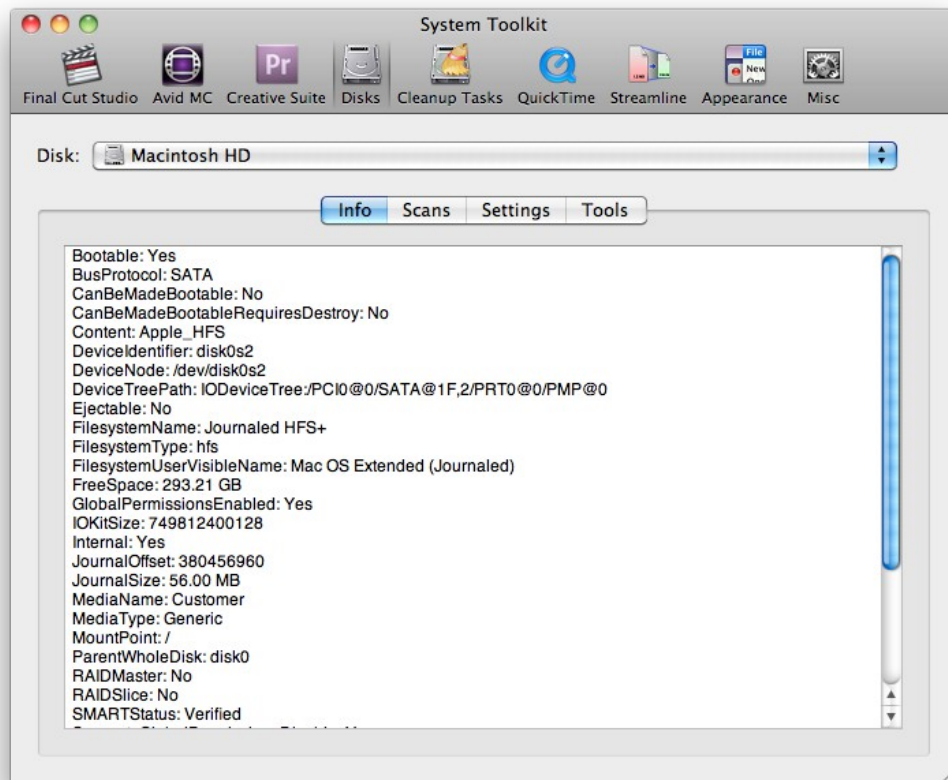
System Toolkit

Final Cut Studio Avid MC Creative Suite Disks Cleanup Tasks QuickTime Streamline Appearance Misc

Pr

File
New

Disk: Macintosh HD

Info Scans Settings Tools

Bootable: Yes
BusProtocol: SATA
CanBeMadeBootable: No
CanBeMadeBootableRequiresDestroy: No
Content: Apple_HFS
DeviceIdentifier: disk0s2
DeviceNode: /dev/disk0s2
DeviceTreePath: IODeviceTree:/PCI0@0/SATA@1F,2/PRT0@0/PMP@0
Ejectable: No
FilesystemName: Journaled HFS+
FilesystemType: hfs
FilesystemUserVisibleName: Mac OS Extended (Journaled)
FreeSpace: 293.21 GB
GlobalPermissionsEnabled: Yes
IOKitSize: 749812400128
Internal: Yes
JournalOffset: 380456960
JournalSize: 56.00 MB
MediaName: Customer
MediaType: Generic
MountPoint: /
ParentWholeDisk: disk0
RAIDMaster: No
RAIDSlice: No
SMARTStatus: Verified
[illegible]